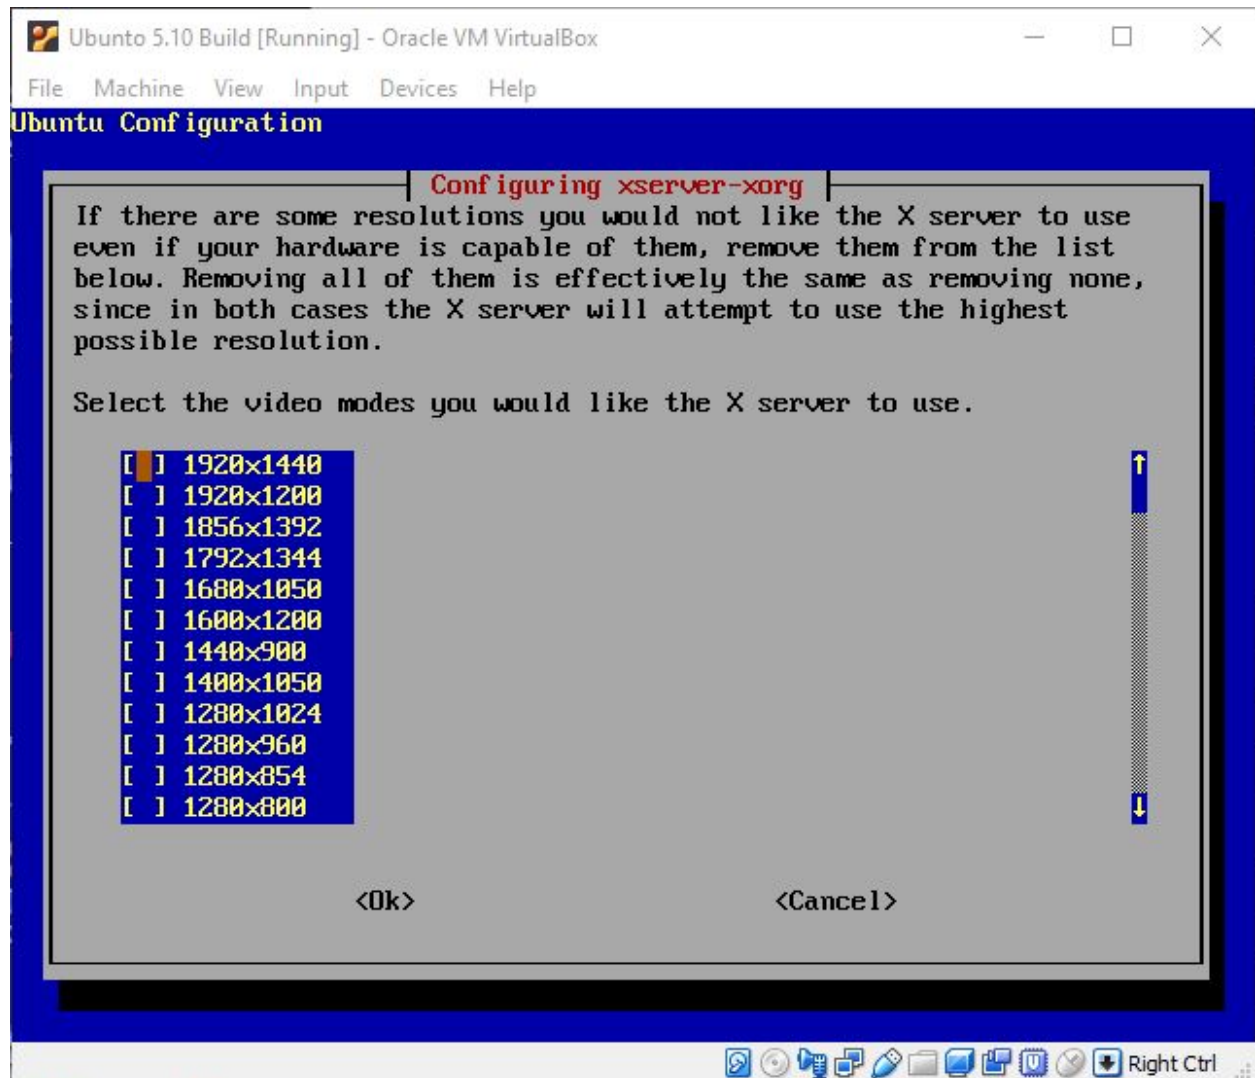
Ubuntu 5.10 Build [Running] - Oracle VM VirtualBox

File Machine View Input Devices Help

Ubuntu Configuration

Configuring xserver-xorg

If there are some resolutions you would not like the X server to use even if your hardware is capable of them, remove them from the list below. Removing all of them is effectively the same as removing none, since in both cases the X server will attempt to use the highest possible resolution.

Select the video modes you would like the X server to use.

[ ] 1920x1440
[ ] 1920x1200
[ ] 1856x1392
[ ] 1792x1344
[ ] 1680x1050
[ ] 1600x1200
[ ] 1440x900
[ ] 1400x1050
[ ] 1280x1024
[ ] 1280x960
[ ] 1280x854
[ ] 1280x800

<Ok> <Cancel>

Right Ctrl